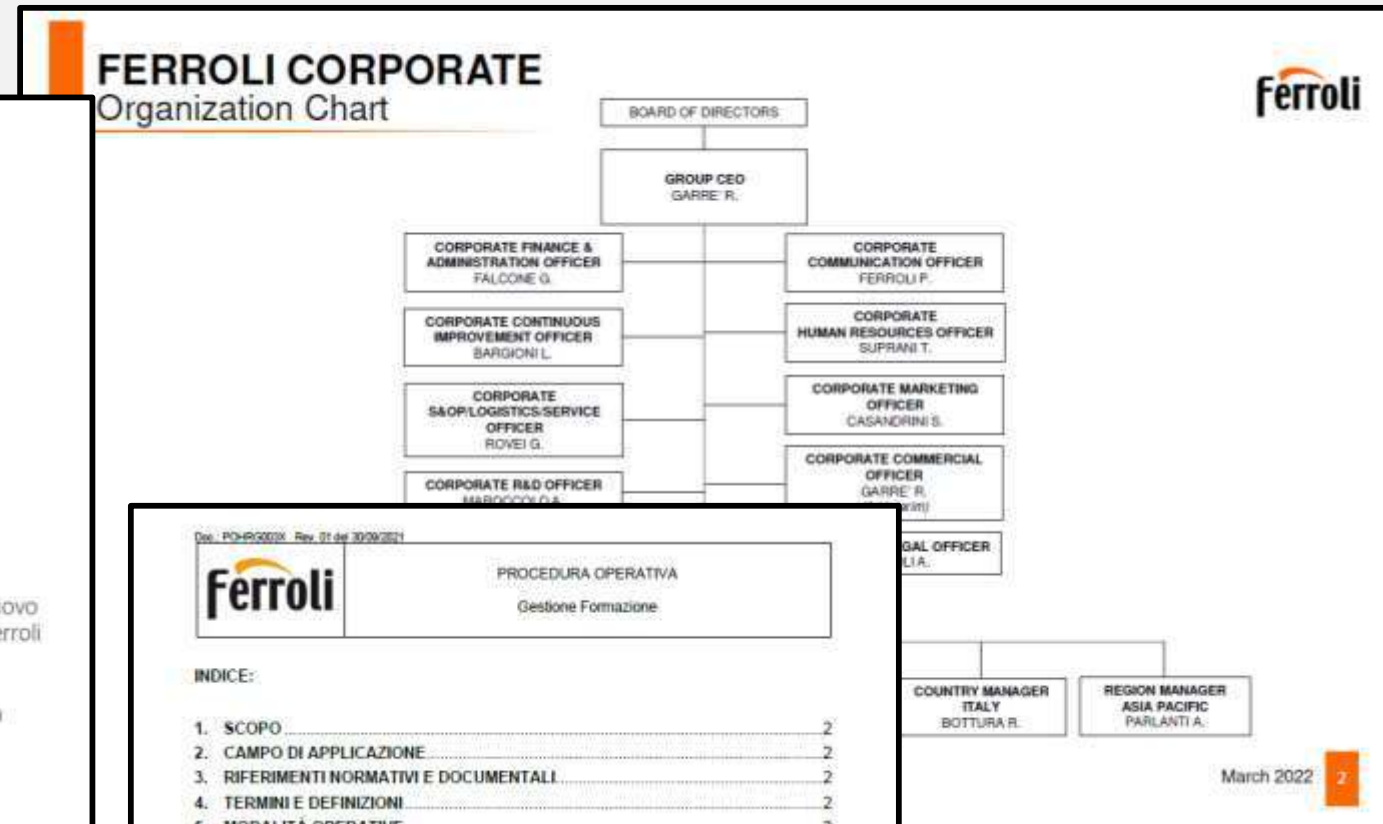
FERROLI CORPORATE
Organization Chart

ferroli

BOARD OF DIRECTORS

GROUP CEO
GARRE' R.

CORPORATE FINANCE & ADMINISTRATION OFFICER
FALCONE G.

CORPORATE COMMUNICATION OFFICER
FERROLI P.

CORPORATE CONTINUOUS IMPROVEMENT OFFICER
BARGIONI L.

CORPORATE HUMAN RESOURCES OFFICER
SUPRANI T.

CORPORATE S&OP/LOGISTICS/SERVICE OFFICER
ROVEI G.

CORPORATE MARKETING OFFICER
CASANDRINI S.

CORPORATE R&D OFFICER
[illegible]

CORPORATE COMMERCIAL OFFICER
GARRE' R.
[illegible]

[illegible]GAL OFFICER
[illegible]LI A.

COUNTRY MANAGER ITALY
BOTTURA R.

REGION MANAGER ASIA PACIFIC
PARLANTI A.

March 2022 2

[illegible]ovo
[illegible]rroli

Doc: POHRG003X Rev. 01 del 30/09/2021

ferroli

PROCEDURA OPERATIVA

Gestione Formazione

INDICE:

1. SCOPO 2
2. CAMPO DI APPLICAZIONE 2
3. RIFERIMENTI NORMATIVI E DOCUMENTALI 2
4. TERMINI E DEFINIZIONI 2
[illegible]